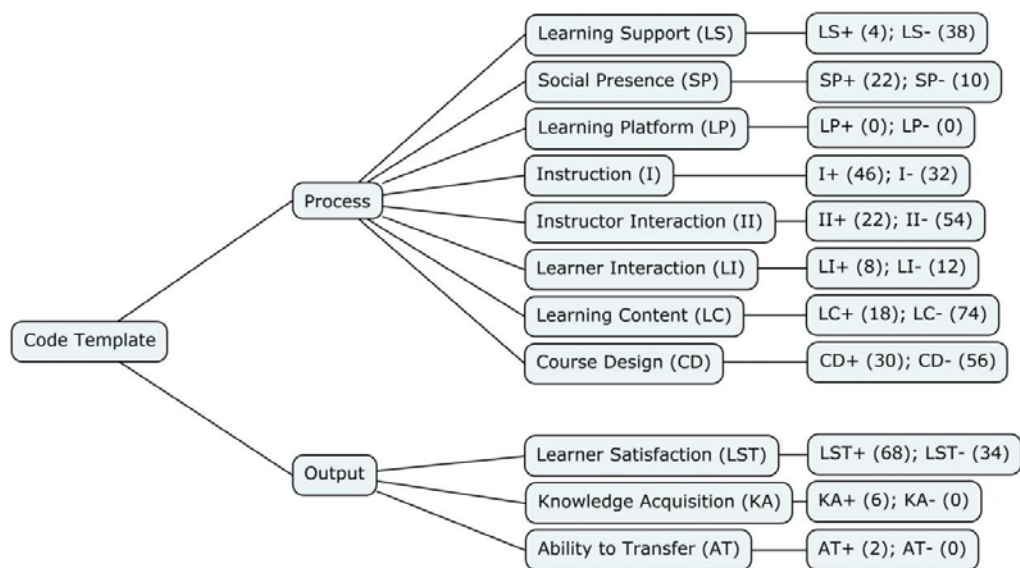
Code Template

Process

Learning Support (LS)
LS+ (4); LS- (38)

Social Presence (SP)
SP+ (22); SP- (10)

Learning Platform (LP)
LP+ (0); LP- (0)

Instruction (I)
I+ (46); I- (32)

Instructor Interaction (II)
II+ (22); II- (54)

Learner Interaction (LI)
LI+ (8); LI- (12)

Learning Content (LC)
LC+ (18); LC- (74)

Course Design (CD)
CD+ (30); CD- (56)

Output

Learner Satisfaction (LST)
LST+ (68); LST- (34)

Knowledge Acquisition (KA)
KA+ (6); KA- (0)

Ability to Transfer (AT)
AT+ (2); AT- (0)